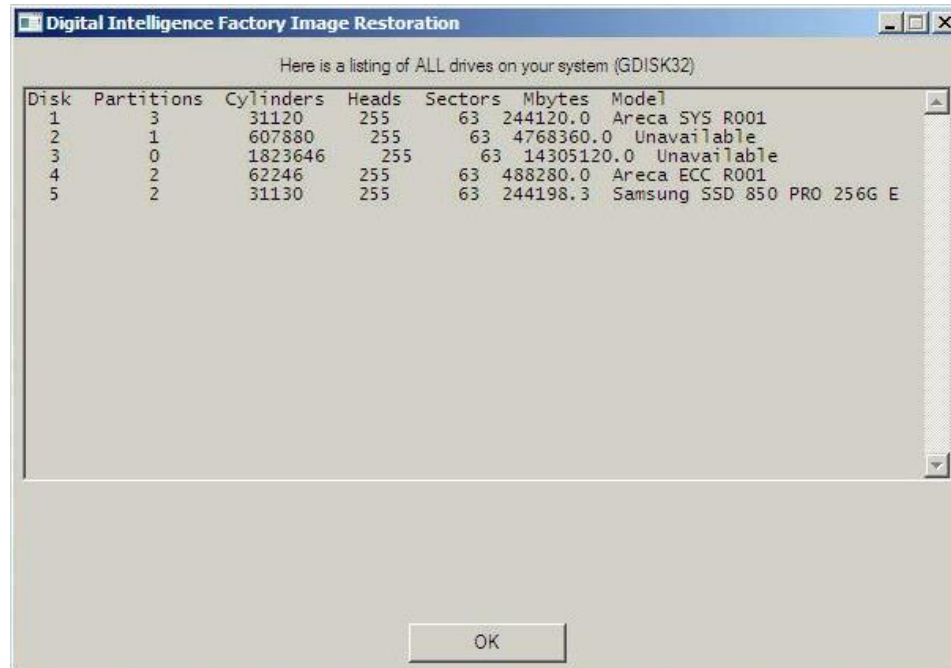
Digital Intelligence Factory Image Restoration

Here is a listing of ALL drives on your system (GDISK32)

| Disk | Partitions | Cylinders | Heads | Sectors | Mbytes | Model |
|---|---|---|---|---|---|---|
| 1 | 3 | 31120 | 255 | 63 | 244120.0 | Areca SYS R001 |
| 2 | 1 | 607880 | 255 | 63 | 4768360.0 | Unavailable |
| 3 | 0 | 1823646 | 255 | 63 | 14305120.0 | Unavailable |
| 4 | 2 | 62246 | 255 | 63 | 488280.0 | Areca ECC R001 |
| 5 | 2 | 31130 | 255 | 63 | 244198.3 | Samsung SSD 850 PRO 256G E |

OK